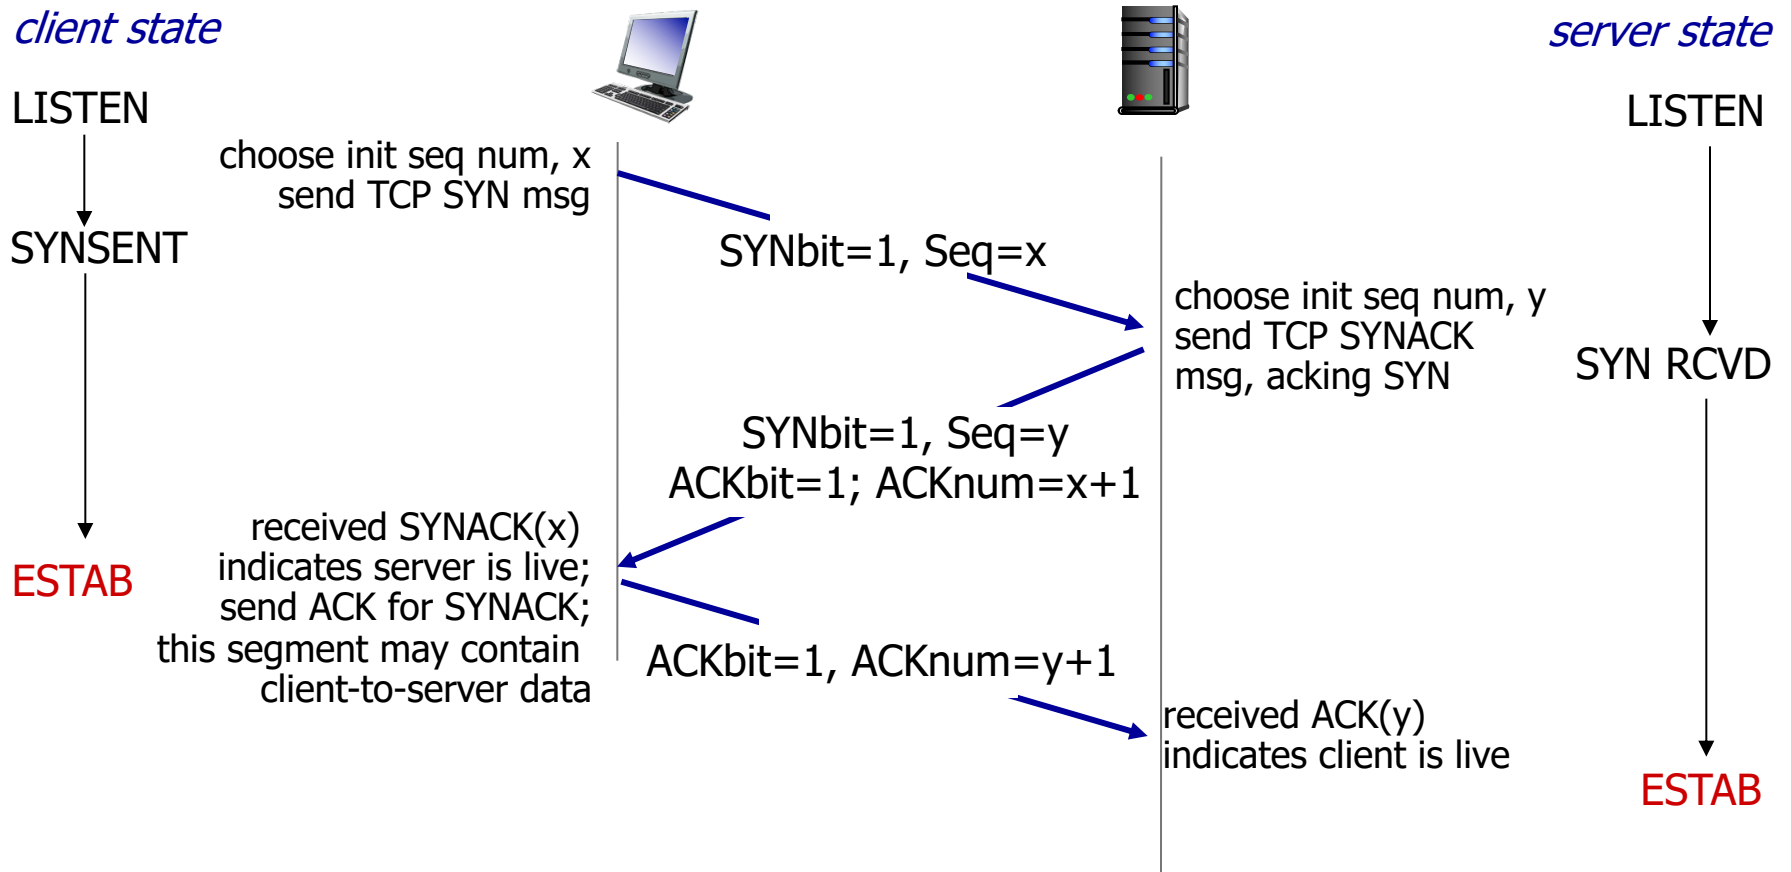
client state

server state

LISTEN

LISTEN

choose init seq num, x
send TCP SYN msg

SYNSENT

SYNbit=1, Seq=x

choose init seq num, y
send TCP SYNACK
msg, acking SYN

SYN RCVD

SYNbit=1, Seq=y
ACKbit=1; ACKnum=x+1

received SYNACK(x)
indicates server is live;
send ACK for SYNACK;
this segment may contain
client-to-server data

ESTAB

ACKbit=1, ACKnum=y+1

received ACK(y)
indicates client is live

ESTAB